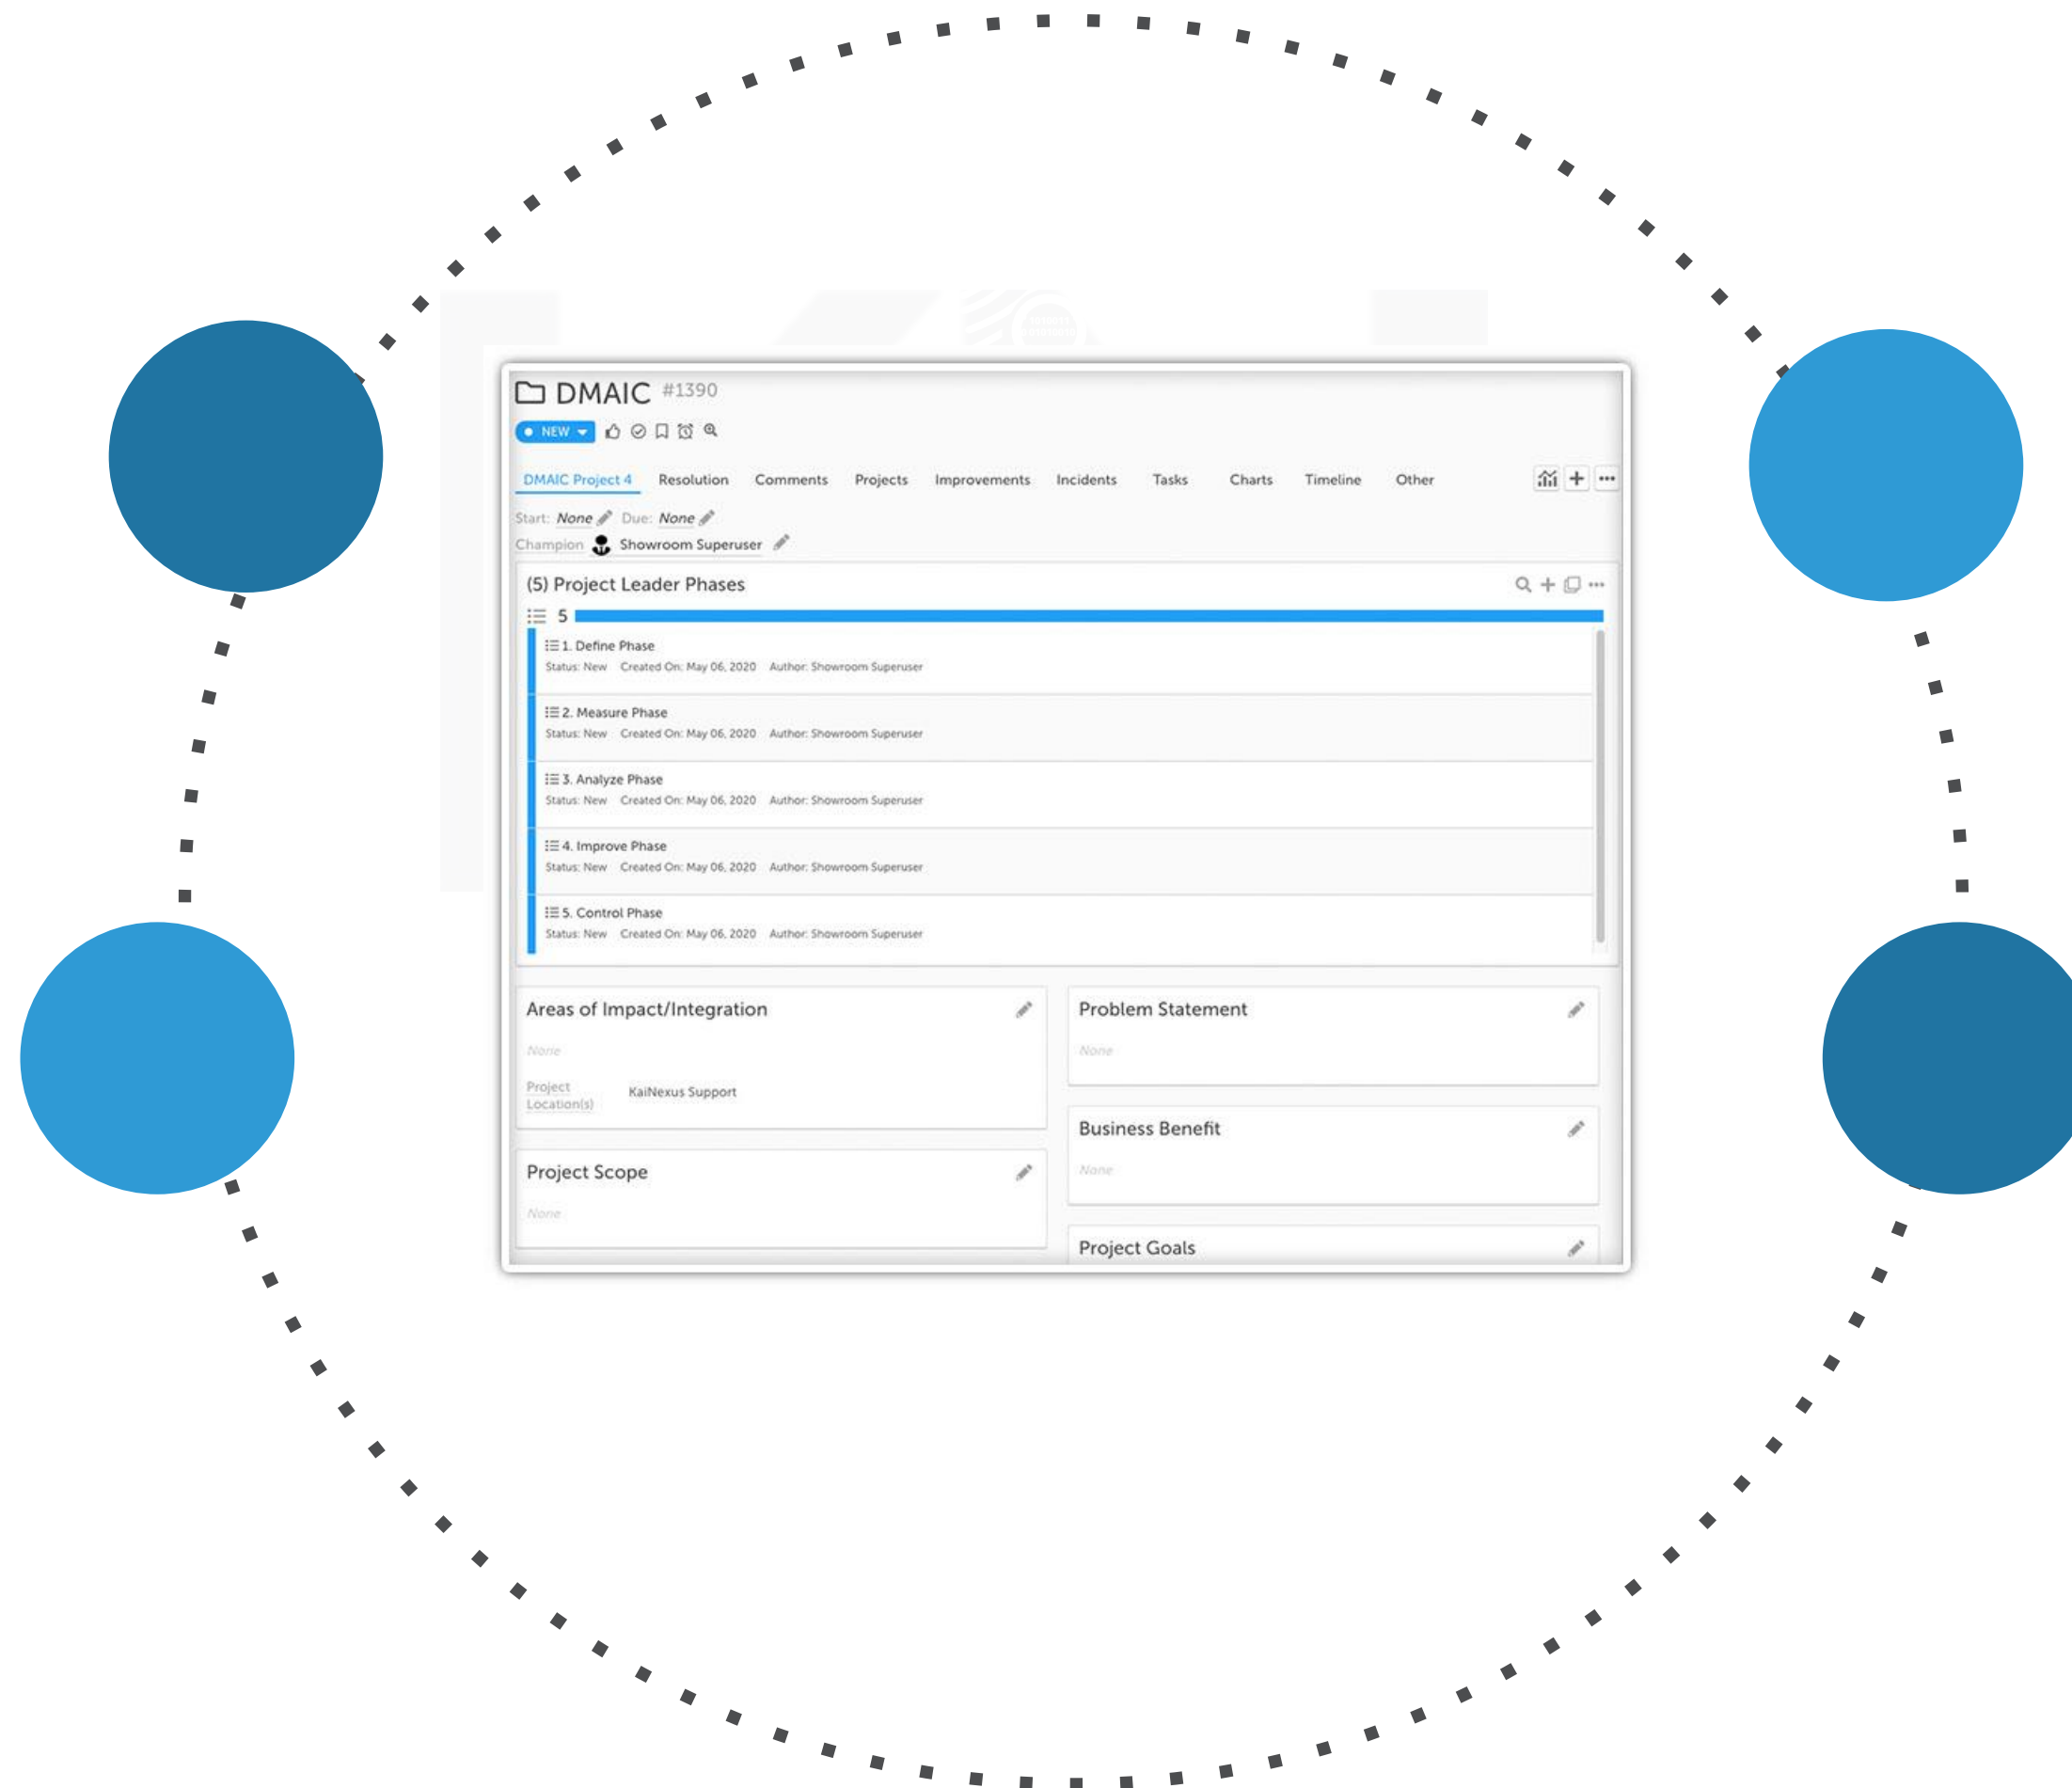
DMAIC #1390

NEW

DMAIC Project 4 Resolution Comments Projects Improvements Incidents Tasks Charts Timeline Other

Start: None Due: None
Champion Showroom Superuser

(5) Project Leader Phases

5

1. Define Phase
Status: New Created On: May 06, 2020 Author: Showroom Superuser

2. Measure Phase
Status: New Created On: May 06, 2020 Author: Showroom Superuser

3. Analyze Phase
Status: New Created On: May 06, 2020 Author: Showroom Superuser

4. Improve Phase
Status: New Created On: May 06, 2020 Author: Showroom Superuser

5. Control Phase
Status: New Created On: May 06, 2020 Author: Showroom Superuser

Areas of Impact/Integration
None
Project Location(s) KaiNexus Support

Project Scope
None

Problem Statement
None

Business Benefit
None

Project Goals